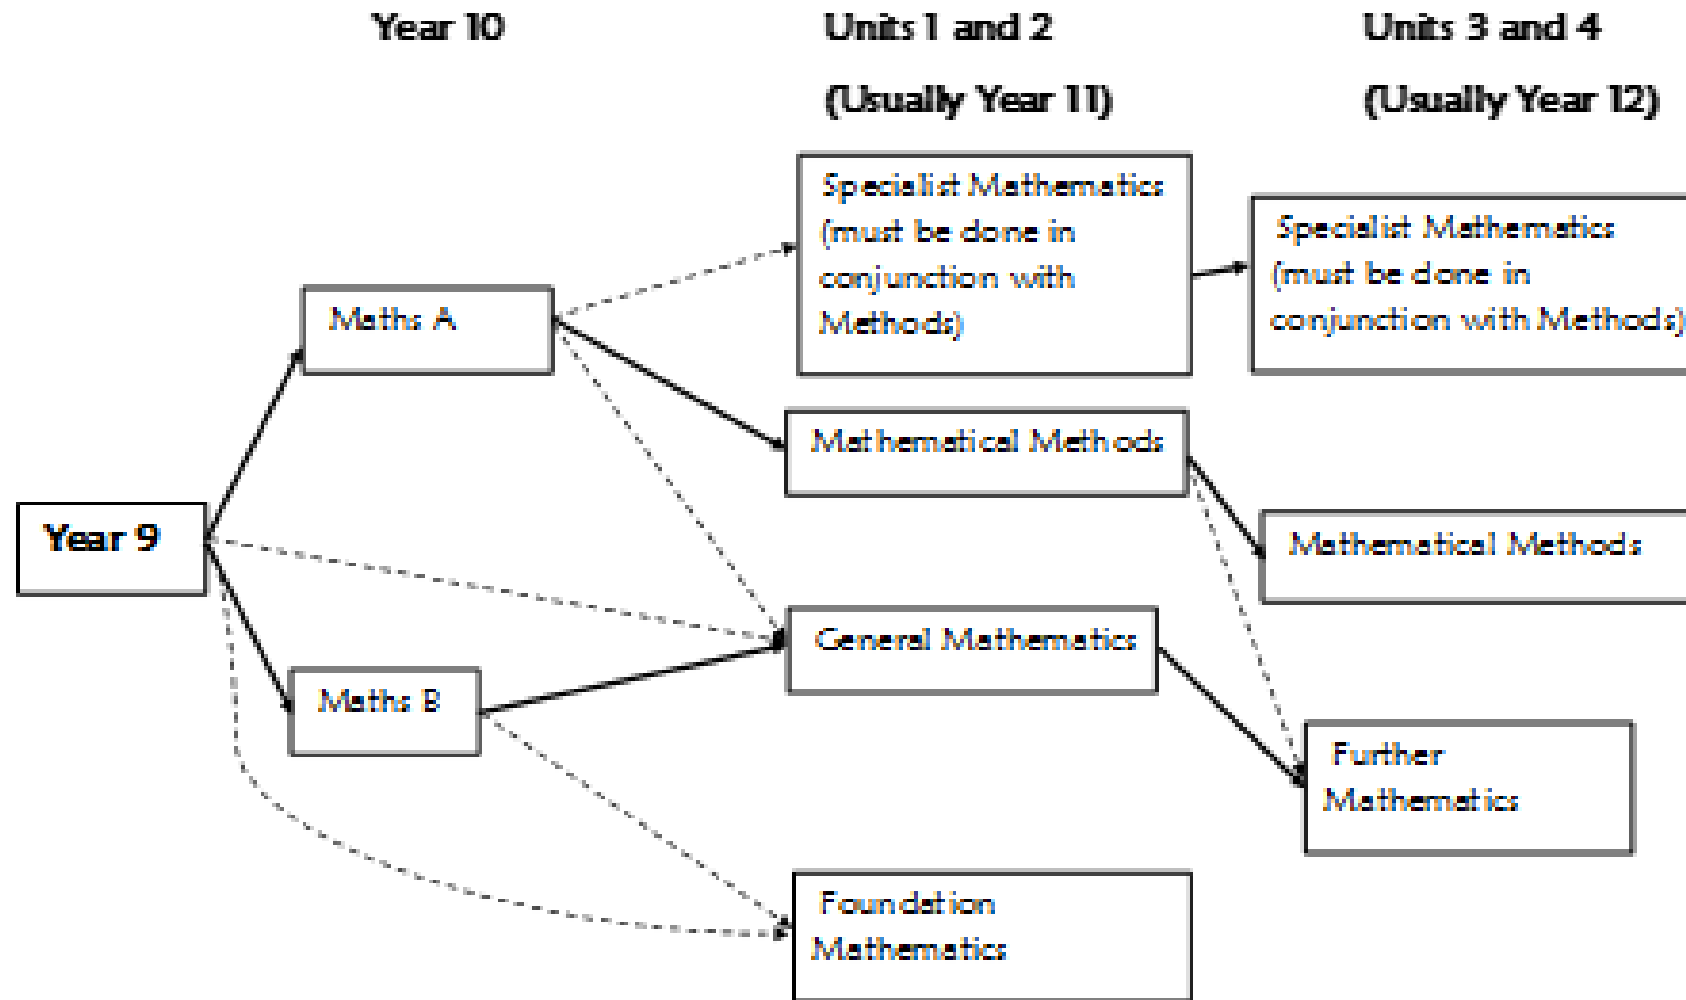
Year 10

Units 1 and 2

(Usually Year 11)

Units 3 and 4

(Usually Year 12)

Specialist Mathematics (must be done in conjunction with Methods)

Specialist Mathematics (must be done in conjunction with Methods)

Maths A

Mathematical Methods

Year 9

Mathematical Methods

General Mathematics

Maths B

Further Mathematics

Foundation Mathematics